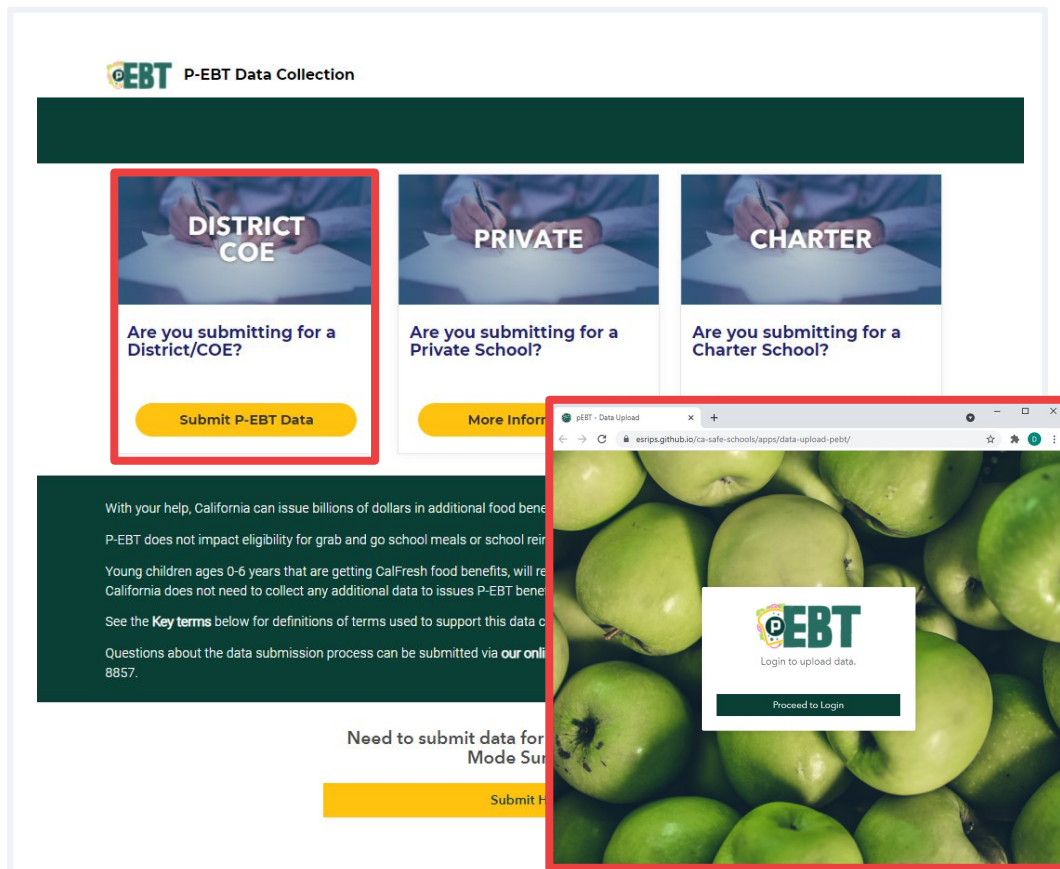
pEBT P-EBT Data Collection

DISTRICT COE

Are you submitting for a District/COE?

Submit P-EBT Data

PRIVATE

Are you submitting for a Private School?

More Inforr

CHARTER

Are you submitting for a Charter School?

With your help, California can issue billions of dollars in additional food bene

P-EBT does not impact eligibility for grab and go school meals or school rei

Young children ages 0-6 years that are getting CalFresh food benefits, will re California does not need to collect any additional data to issues P-EBT bene

See the **Key terms** below for definitions of terms used to support this data c

Questions about the data submission process can be submitted via **our onli** 8857.

Need to submit data for Mode Su

Submit H

pEBT - Data Upload × +

esrips.github.io/ca-safe-schools/apps/data-upload-pebt/

D

pEBT

Login to upload data.

Proceed to Login